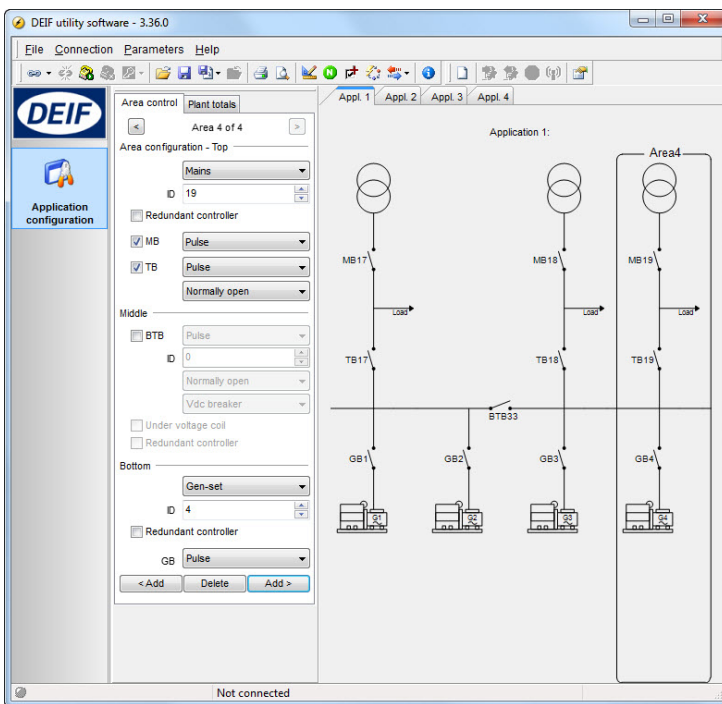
DEIF utility software - 3.36.0

File Connection Parameters Help

DEIF

Application configuration

Area control | Plant totals

Area 4 of 4

Area configuration - Top

Mains

ID 19

Redundant controller

MB Pulse

TB Pulse

Normally open

Middle

BTB Pulse

ID 0

Normally open

Vdc breaker

Under voltage coil

Redundant controller

Bottom

Gen-set

ID 4

Redundant controller

GB Pulse

< Add | Delete | Add >

Appl. 1 | Appl. 2 | Appl. 3 | Appl. 4

Application 1:

Area4

MB17 MB18 MB19

Load Load Load

TB17 TB18 TB19

BTB33

GB1 GB2 GB3 GB4

G1 G2 G3 G4

Not connected